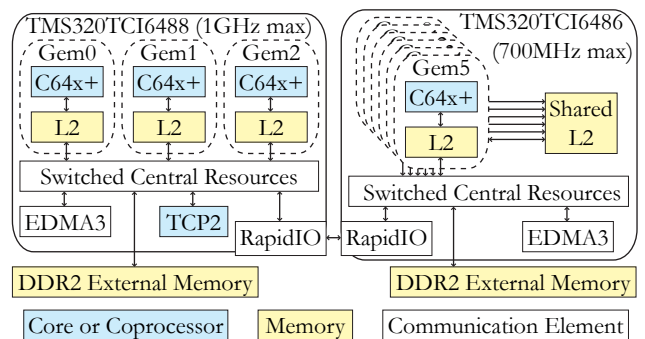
TMS320TCI6488 (1GHz max)

Gem0
C64x+
L2

Gem1
C64x+
L2

Gem2
C64x+
L2

Switched Central Resources

EDMA3

TCP2

RapidIO

TMS320TCI6486 (700MHz max)

Gem5
C64x+
L2

Shared L2

Switched Central Resources

RapidIO

EDMA3

DDR2 External Memory

DDR2 External Memory

Core or Coprocessor

Memory

Communication Element